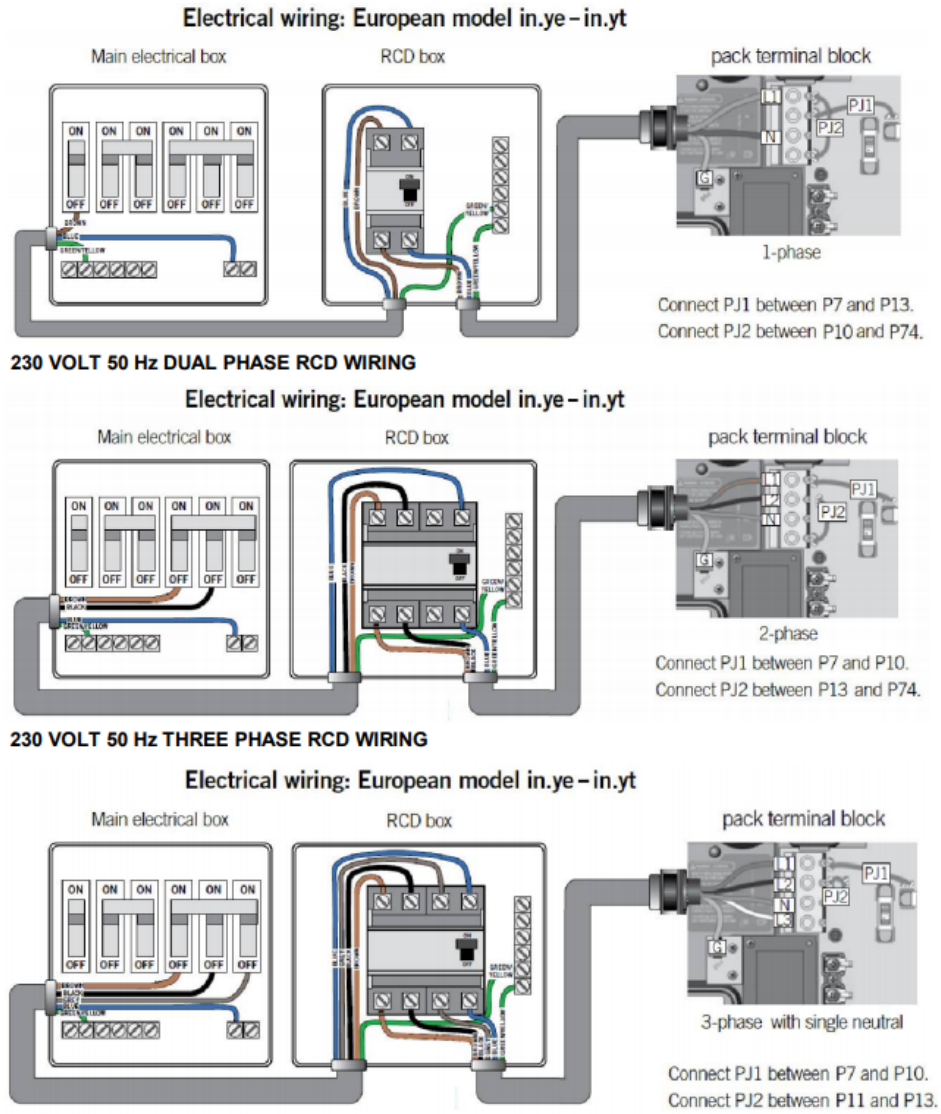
Electrical wiring: European model in.ye – in.yt

Main electrical box

ON ON ON ON ON ON
OFF OFF OFF OFF OFF OFF

BROWN
BLUE
GREEN/YELLOW

RCD box

GREEN/YELLOW

pack terminal block

L1
N
G
PJ1
PJ2

1-phase

Connect PJ1 between P7 and P13.
Connect PJ2 between P10 and P74.

230 VOLT 50 Hz DUAL PHASE RCD WIRING

Electrical wiring: European model in.ye – in.yt

Main electrical box

ON ON ON ON ON ON
OFF OFF OFF OFF OFF OFF

BROWN
BLACK
BLUE
GREEN/YELLOW

RCD box

GREEN/YELLOW

pack terminal block

L1
L2
N
G
PJ1
PJ2

2-phase

Connect PJ1 between P7 and P10.
Connect PJ2 between P13 and P74.

230 VOLT 50 Hz THREE PHASE RCD WIRING

Electrical wiring: European model in.ye – in.yt

Main electrical box

ON ON ON ON ON ON
OFF OFF OFF OFF OFF OFF

BROWN
BLACK
GREY
BLUE
GREEN/YELLOW

RCD box

GREEN/YELLOW

pack terminal block

L1
L2
N
L3
G
PJ1
PJ2

3-phase with single neutral

Connect PJ1 between P7 and P10.
Connect PJ2 between P11 and P13.